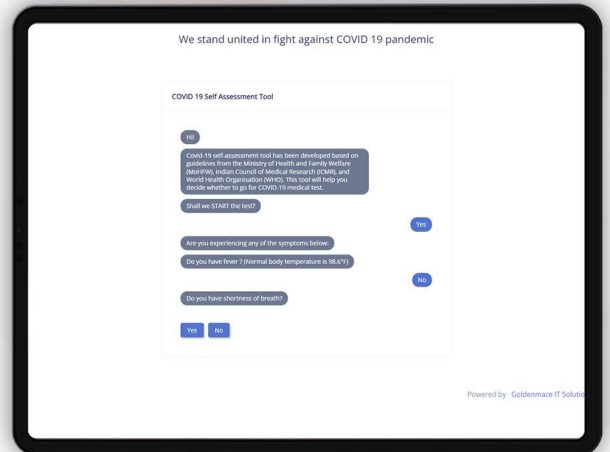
We stand united in fight against COVID 19 pandemic

COVID 19 Self Assessment Tool

Hi!

Covid-19 self-assessment tool has been developed based on guidelines from the Ministry of Health and Family Welfare (MoHFW), Indian Council of Medical Research (ICMR), and World Health Organisation (WHO). This tool will help you decide whether to go for COVID-19 medical test.

Shall we START the test?

Yes

Are you experiencing any of the symptoms below:

Do you have fever ? (Normal body temperature is 98.6°F)

No

Do you have shortness of breath?

Yes

No

Powered by Goldenmace IT Solutio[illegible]